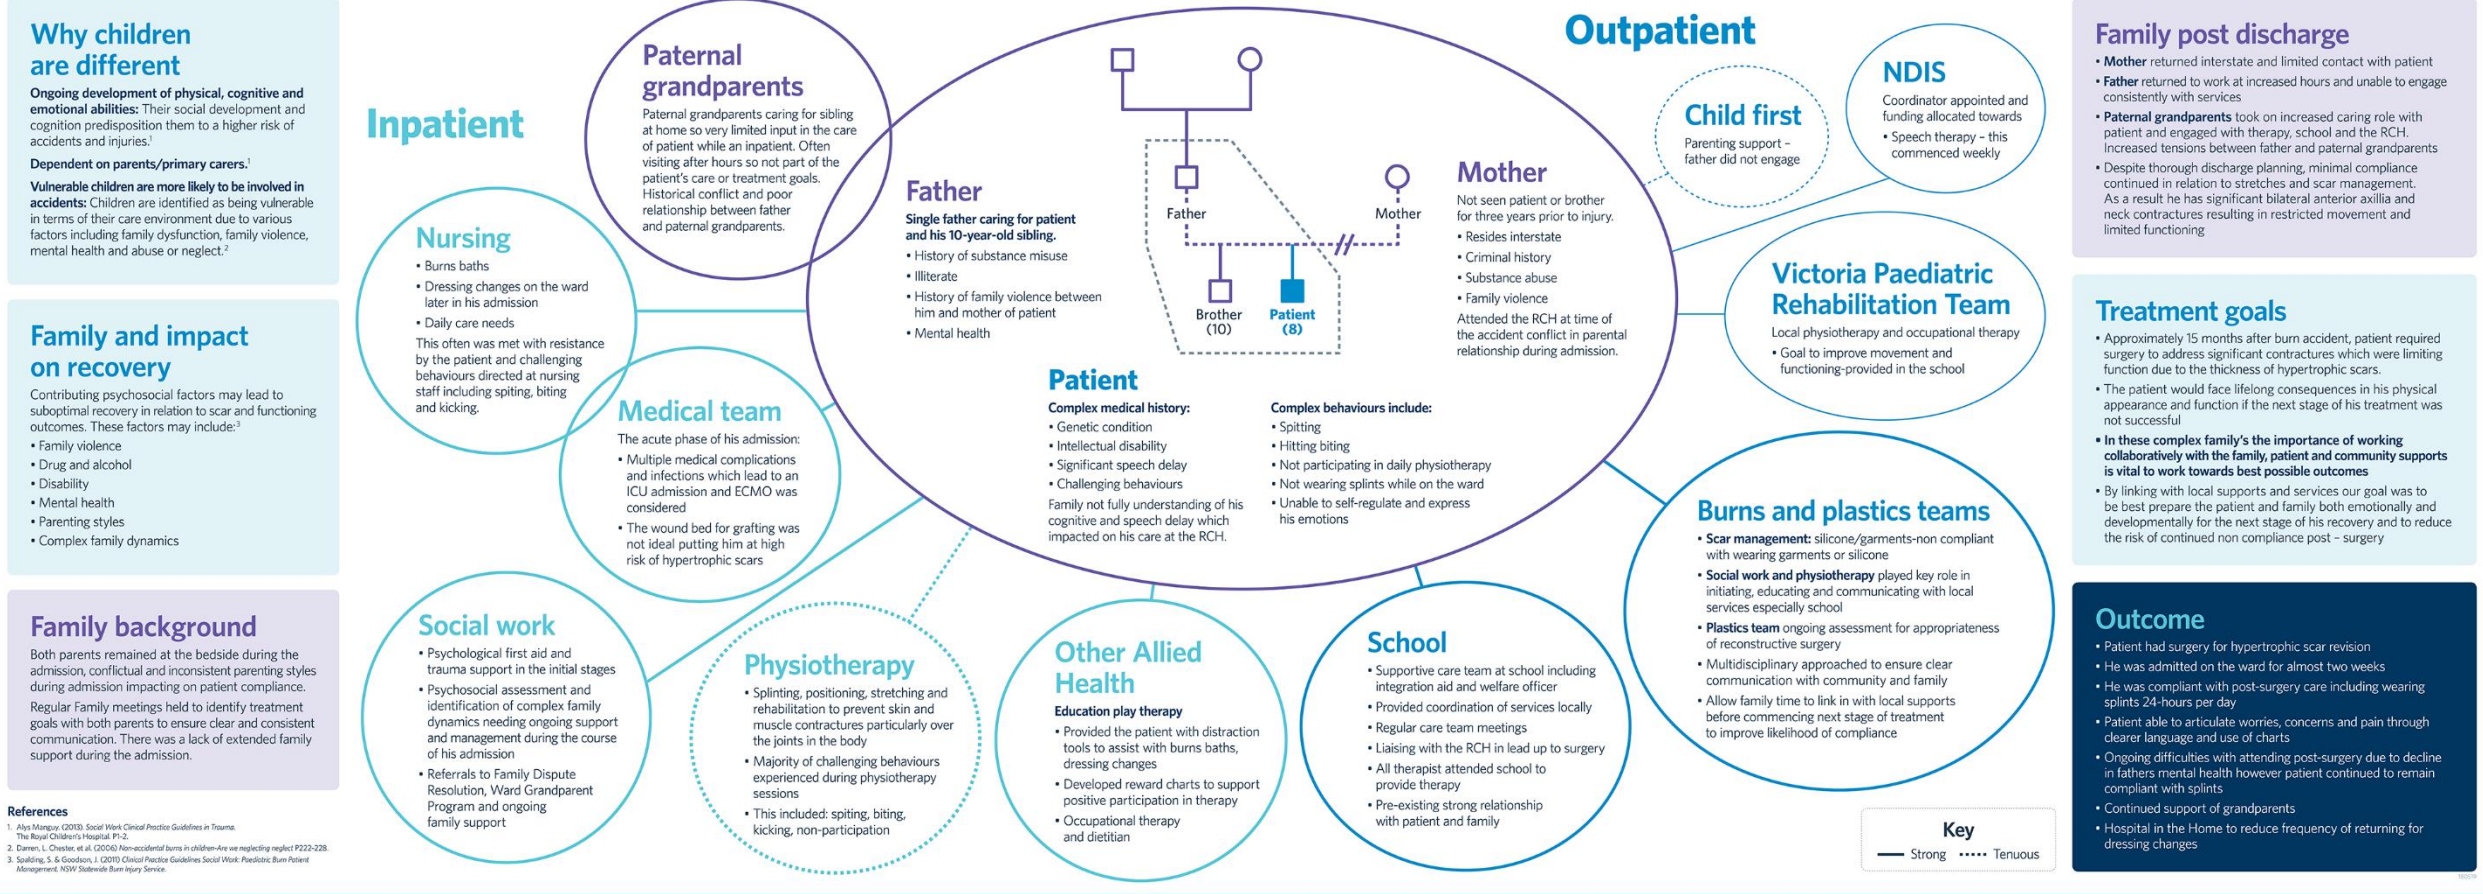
Why children are different

**Ongoing development of physical, cognitive and emotional abilities:** Their social development and cognition predisposition them to a higher risk of accidents and injuries.$^1$

**Dependent on parents/primary carers.**$^1$

**Vulnerable children are more likely to be involved in accidents:** Children are identified as being vulnerable in terms of their care environment due to various factors including family dysfunction, family violence, mental health and abuse or neglect.$^2$

Family and impact on recovery

Contributing psychosocial factors may lead to suboptimal recovery in relation to scar and functioning outcomes. These factors may include:$^3$
• Family violence
• Drug and alcohol
• Disability
• Mental health
• Parenting styles
• Complex family dynamics

Family background

Both parents remained at the bedside during the admission, conflictual and inconsistent parenting styles during admission impacting on patient compliance.

Regular Family meetings held to identify treatment goals with both parents to ensure clear and consistent communication. There was a lack of extended family support during the admission.

References
1. Alys Manguy. (2013). Social Work Clinical Practice Guidelines in Trauma. The Royal Children's Hospital. P1-2.
2. Darren, L. Chester, et al. (2006) Non-accidental burns in children-Are we neglecting neglect P222-228.
3. Spalding, S. & Goodson, J. (2011) Clinical Practice Guidelines Social Work: Paediatric Burn Patient Management. NSW Statewide Burn Injury Service.

Inpatient

Paternal grandparents
Paternal grandparents caring for sibling at home so very limited input in the care of patient while an inpatient. Often visiting after hours so not part of the patient's care or treatment goals. Historical conflict and poor relationship between father and paternal grandparents.

Nursing
• Burns baths
• Dressing changes on the ward later in his admission
• Daily care needs
This often was met with resistance by the patient and challenging behaviours directed at nursing staff including spiting, biting and kicking.

Medical team
The acute phase of his admission:
• Multiple medical complications and infections which lead to an ICU admission and ECMO was considered
• The wound bed for grafting was not ideal putting him at high risk of hypertrophic scars

Social work
• Psychological first aid and trauma support in the initial stages
• Psychosocial assessment and identification of complex family dynamics needing ongoing support and management during the course of his admission
• Referrals to Family Dispute Resolution, Ward Grandparent Program and ongoing family support

Physiotherapy
• Splinting, positioning, stretching and rehabilitation to prevent skin and muscle contractures particularly over the joints in the body
• Majority of challenging behaviours experienced during physiotherapy sessions
• This included: spiting, biting, kicking, non-participation

Other Allied Health
**Education play therapy**
• Provided the patient with distraction tools to assist with burns baths, dressing changes
• Developed reward charts to support positive participation in therapy
• Occupational therapy and dietitian

Father
**Single father caring for patient and his 10-year-old sibling.**
• History of substance misuse
• Illiterate
• History of family violence between him and mother of patient
• Mental health

Father
Mother
Brother (10)
Patient (8)

Mother
Not seen patient or brother for three years prior to injury.
• Resides interstate
• Criminal history
• Substance abuse
• Family violence
Attended the RCH at time of the accident conflict in parental relationship during admission.

Patient
**Complex medical history:**
• Genetic condition
• Intellectual disability
• Significant speech delay
• Challenging behaviours
Family not fully understanding of his cognitive and speech delay which impacted on his care at the RCH.

**Complex behaviours include:**
• Spitting
• Hitting biting
• Not participating in daily physiotherapy
• Not wearing splints while on the ward
• Unable to self-regulate and express his emotions

Outpatient

Child first
Parenting support – father did not engage

NDIS
Coordinator appointed and funding allocated towards
• Speech therapy – this commenced weekly

Victoria Paediatric Rehabilitation Team
Local physiotherapy and occupational therapy
• Goal to improve movement and functioning-provided in the school

Burns and plastics teams
• **Scar management:** silicone/garments-non compliant with wearing garments or silicone
• **Social work and physiotherapy** played key role in initiating, educating and communicating with local services especially school
• **Plastics team** ongoing assessment for appropriateness of reconstructive surgery
• Multidisciplinary approached to ensure clear communication with community and family
• Allow family time to link in with local supports before commencing next stage of treatment to improve likelihood of compliance

School
• Supportive care team at school including integration aid and welfare officer
• Provided coordination of services locally
• Regular care team meetings
• Liaising with the RCH in lead up to surgery
• All therapist attended school to provide therapy
• Pre-existing strong relationship with patient and family

Key
Strong Tenuous

Family post discharge
• **Mother** returned interstate and limited contact with patient
• **Father** returned to work at increased hours and unable to engage consistently with services
• **Paternal grandparents** took on increased caring role with patient and engaged with therapy, school and the RCH. Increased tensions between father and paternal grandparents
• Despite thorough discharge planning, minimal compliance continued in relation to stretches and scar management. As a result he has significant bilateral anterior axillia and neck contractures resulting in restricted movement and limited functioning

Treatment goals
• Approximately 15 months after burn accident, patient required surgery to address significant contractures which were limiting function due to the thickness of hypertrophic scars.
• The patient would face lifelong consequences in his physical appearance and function if the next stage of his treatment was not successful
• **In these complex family's the importance of working collaboratively with the family, patient and community supports is vital to work towards best possible outcomes**
• By linking with local supports and services our goal was to be best prepare the patient and family both emotionally and developmentally for the next stage of his recovery and to reduce the risk of continued non compliance post – surgery

Outcome
• Patient had surgery for hypertrophic scar revision
• He was admitted on the ward for almost two weeks
• He was compliant with post-surgery care including wearing splints 24-hours per day
• Patient able to articulate worries, concerns and pain through clearer language and use of charts
• Ongoing difficulties with attending post-surgery due to decline in fathers mental health however patient continued to remain compliant with splints
• Continued support of grandparents
• Hospital in the Home to reduce frequency of returning for dressing changes